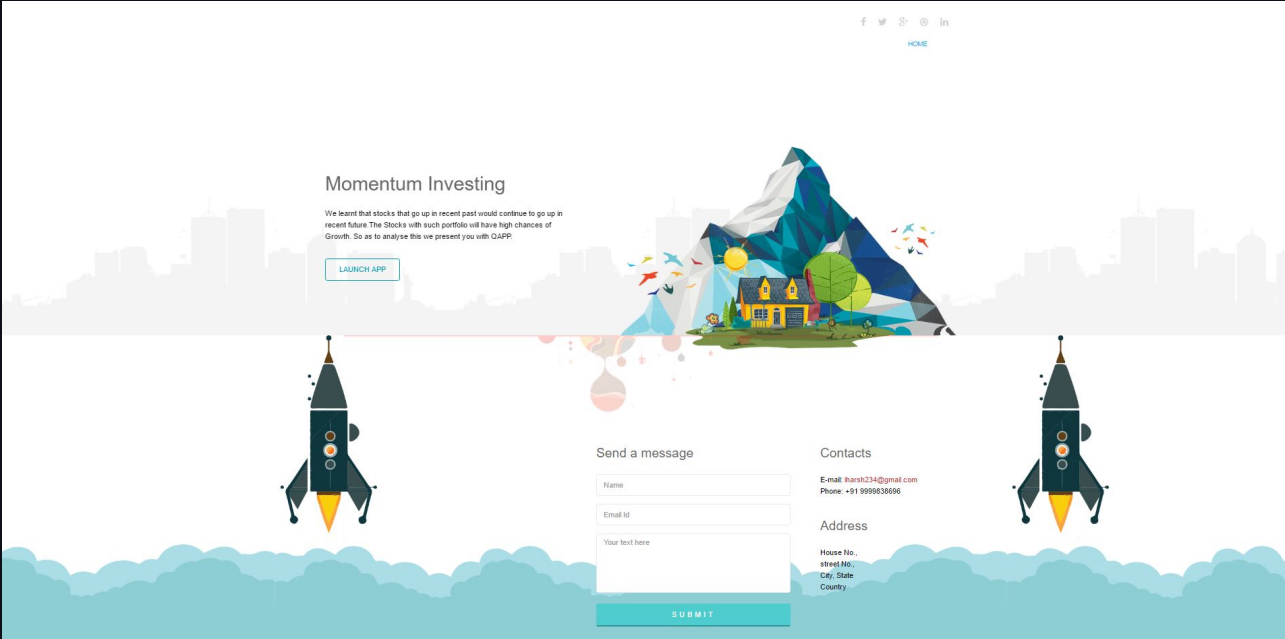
HOME

Momentum Investing

We learnt that stocks that go up in recent past would continue to go up in recent future.The Stocks with such portfolio will have high chances of Growth. So as to analyse this we present you with QAPP.

LAUNCH APP

Send a message

Name

Email Id

Your text here

SUBMIT

Contacts

E-mail: iharsh234@gmail.com
Phone: +91 9999838696

Address

House No.,
street No.,
City, State
Country